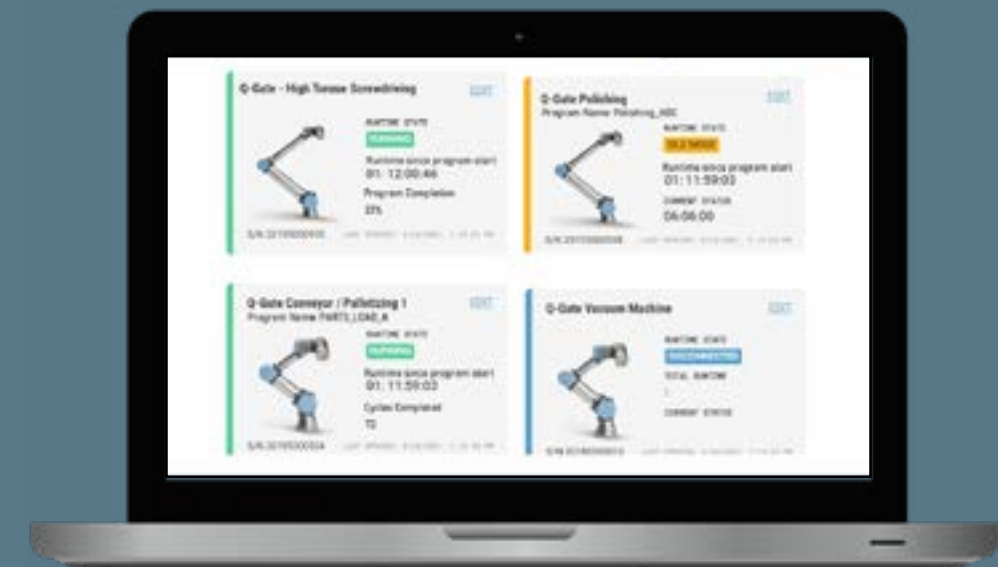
Q-Gate - High Torque Screwdriving
EDIT
RUNTIME STATE
RUNNING
Runtime since program start
01: 12:00:46
Program Completion
23%
S/N 20195000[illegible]
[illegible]

Q-Gate Polishing
Program Name Polishing_ABC
EDIT
RUNTIME STATE
IDLE MODE
Runtime since program start
01: 11:59:03
CURRENT STATUS
06:06:00
S/N 20195000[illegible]
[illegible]

Q-Gate Conveyor / Palletizing 1
Program Name PARTS_LOAD_A
EDIT
RUNTIME STATE
RUNNING
Runtime since program start
01: 11:59:03
Cycles Completed
72
S/N 20195000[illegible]
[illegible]

Q-Gate Vacuum Machine
EDIT
RUNTIME STATE
DISCONNECTED
TOTAL RUNTIME
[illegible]
CURRENT STATUS
S/N 20195000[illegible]
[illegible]